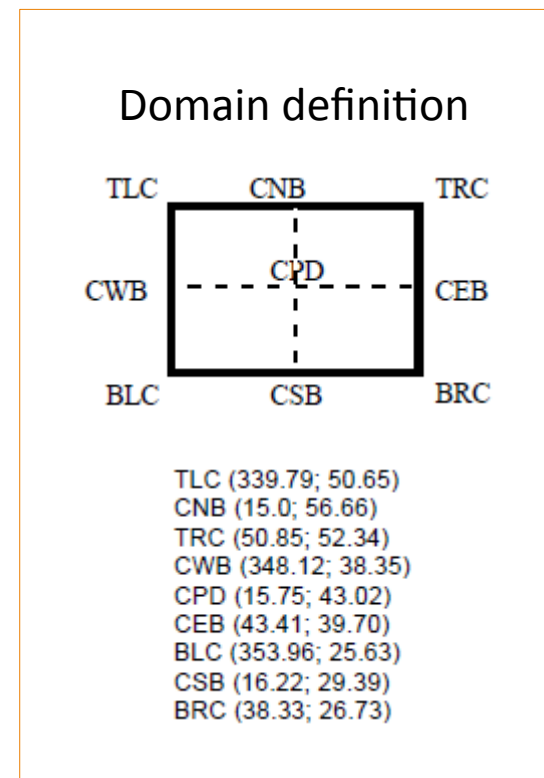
Domain definition

TLC CNB TRC

CWB CPD CEB

BLC CSB BRC

TLC (339.79; 50.65)
CNB (15.0; 56.66)
TRC (50.85; 52.34)
CWB (348.12; 38.35)
CPD (15.75; 43.02)
CEB (43.41; 39.70)
BLC (353.96; 25.63)
CSB (16.22; 29.39)
BRC (38.33; 26.73)